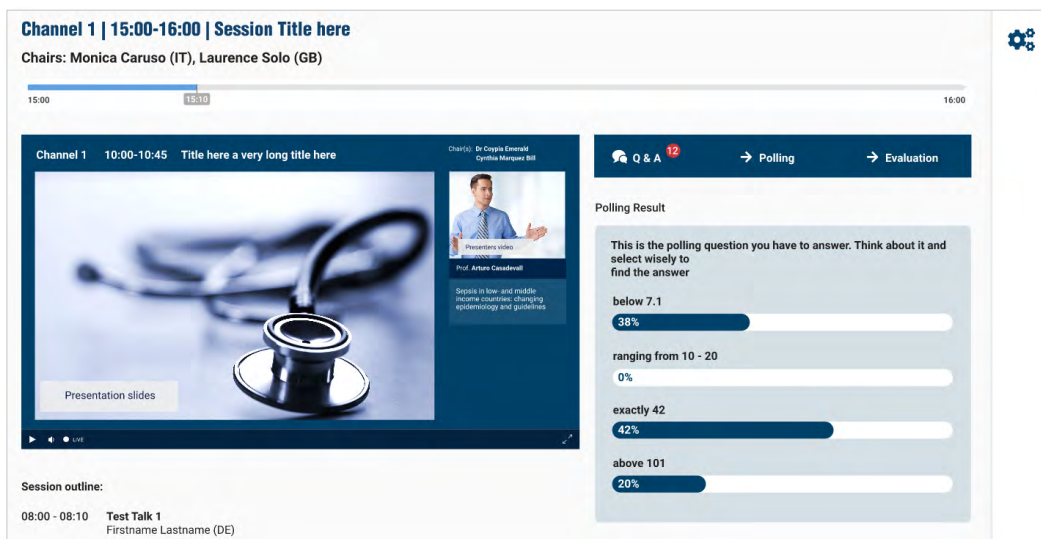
Channel 1 | 15:00-16:00 | Session Title here

Chairs: Monica Caruso (IT), Laurence Solo (GB)

15:00 15:10 16:00

Channel 1 10:00-10:45 Title here a very long title here

Chair(s): Dr Coypia Emerald Cynthia Marquez Bill

Presenters video

Prof. Arturo Casadevall

Sepsis in low- and middle income countries: changing epidemiology and guidelines

Presentation slides

LIVE

Q & A 12

→ Polling

→ Evaluation

Polling Result

This is the polling question you have to answer. Think about it and select wisely to find the answer

below 7.1

38%

ranging from 10 - 20

0%

exactly 42

42%

above 101

20%

Session outline:

08:00 - 08:10 Test Talk 1
Firstname Lastname (DE)